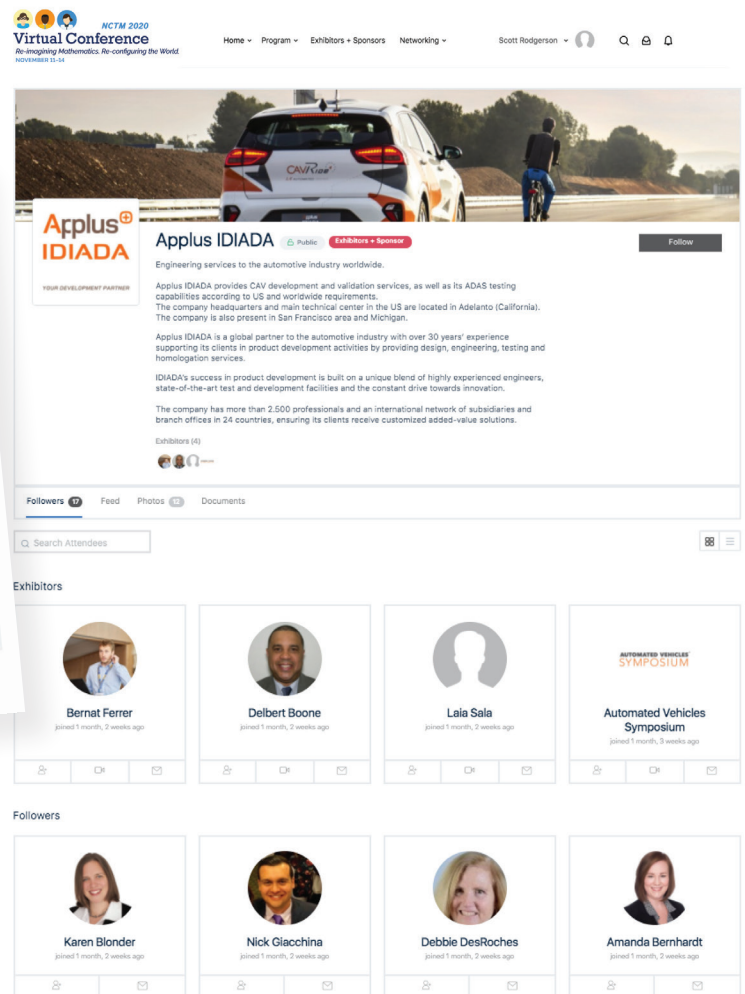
NCTM 2020
Virtual Conference
Re-imagining Mathematics. Re-configuring the World.
NOVEMBER 11-14

Home Program Exhibitors + Sponsors Networking Scott Rodgerson

CAVRide

Applus IDIADA
YOUR DEVELOPMENT PARTNER

Applus IDIADA Public Exhibitors + Sponsor

Follow

Engineering services to the automotive industry worldwide.

Applus IDIADA provides CAV development and validation services, as well as its ADAS testing capabilities according to US and worldwide requirements.
The company headquarters and main technical center in the US are located in Adelanto (California).
The company is also present in San Francisco area and Michigan.

Applus IDIADA is a global partner to the automotive industry with over 30 years' experience supporting its clients in product development activities by providing design, engineering, testing and homologation services.

IDIADA's success in product development is built on a unique blend of highly experienced engineers, state-of-the-art test and development facilities and the constant drive towards innovation.

The company has more than 2.500 professionals and an international network of subsidiaries and branch offices in 24 countries, ensuring its clients receive customized added-value solutions.

Exhibitors (4)

Followers 17 Feed Photos 12 Documents

Search Attendees

Exhibitors

Bernat Ferrer
joined 1 month, 2 weeks ago

Delbert Boone
joined 1 month, 2 weeks ago

Laia Sala
joined 1 month, 2 weeks ago

AUTOMATED VEHICLES SYMPOSIUM
Automated Vehicles Symposium
joined 1 month, 3 weeks ago

Followers

Karen Blonder
joined 1 month, 2 weeks ago

Nick Giacchina
joined 1 month, 2 weeks ago

Debbie DesRoches
joined 1 month, 2 weeks ago

Amanda Bernhardt
joined 1 month, 2 weeks ago